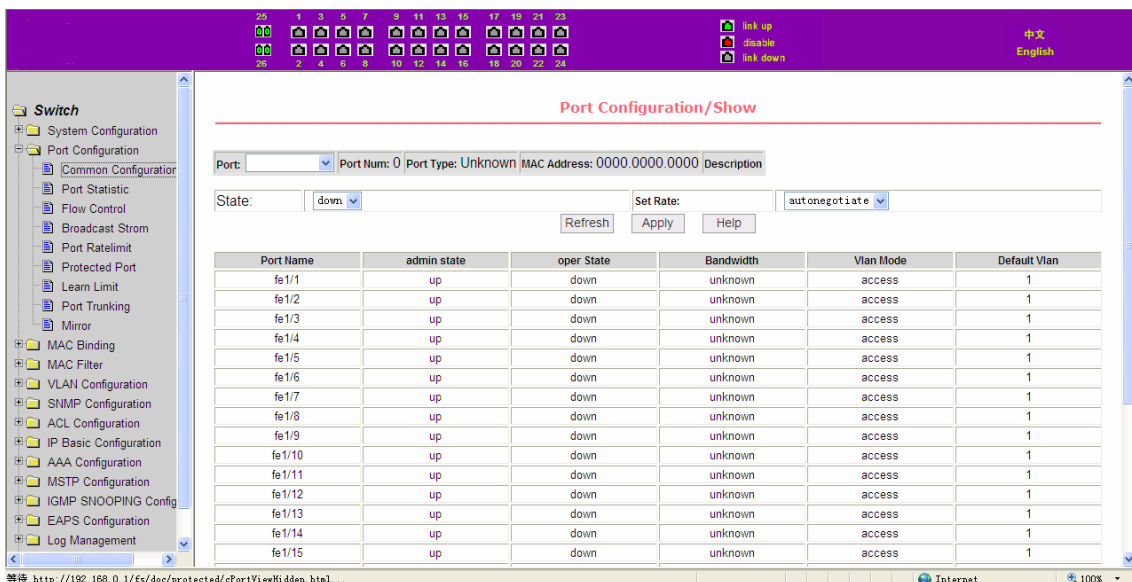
25 1 3 5 7 9 11 13 15 17 19 21 23
26 2 4 6 8 10 12 14 16 18 20 22 24

link up
disable
link down

中文
English

Switch
System Configuration
Port Configuration
Common Configuration
Port Statistic
Flow Control
Broadcast Strom
Port Ratelimit
Protected Port
Learn Limit
Port Trunking
Mirror
MAC Binding
MAC Filter
VLAN Configuration
SNMP Configuration
ACL Configuration
IP Basic Configuration
AAA Configuration
MSTP Configuration
IGMP SNOOPING Config
EAPS Configuration
Log Management

Port Configuration/Show

Port: Port Num: 0 Port Type: Unknown MAC Address: 0000.0000.0000 Description

State: down Set Rate: autonegotiate

Refresh Apply Help

| Port Name | admin state | oper State | Bandwidth | Vlan Mode | Default Vlan |
|---|---|---|---|---|---|
| fe1/1 | up | down | unknown | access | 1 |
| fe1/2 | up | down | unknown | access | 1 |
| fe1/3 | up | down | unknown | access | 1 |
| fe1/4 | up | down | unknown | access | 1 |
| fe1/5 | up | down | unknown | access | 1 |
| fe1/6 | up | down | unknown | access | 1 |
| fe1/7 | up | down | unknown | access | 1 |
| fe1/8 | up | down | unknown | access | 1 |
| fe1/9 | up | down | unknown | access | 1 |
| fe1/10 | up | down | unknown | access | 1 |
| fe1/11 | up | down | unknown | access | 1 |
| fe1/12 | up | down | unknown | access | 1 |
| fe1/13 | up | down | unknown | access | 1 |
| fe1/14 | up | down | unknown | access | 1 |
| fe1/15 | up | down | unknown | access | 1 |

等待 http://192.168.0.1/fs/doc/protected/cPortViewHidden.html... Internet 100%